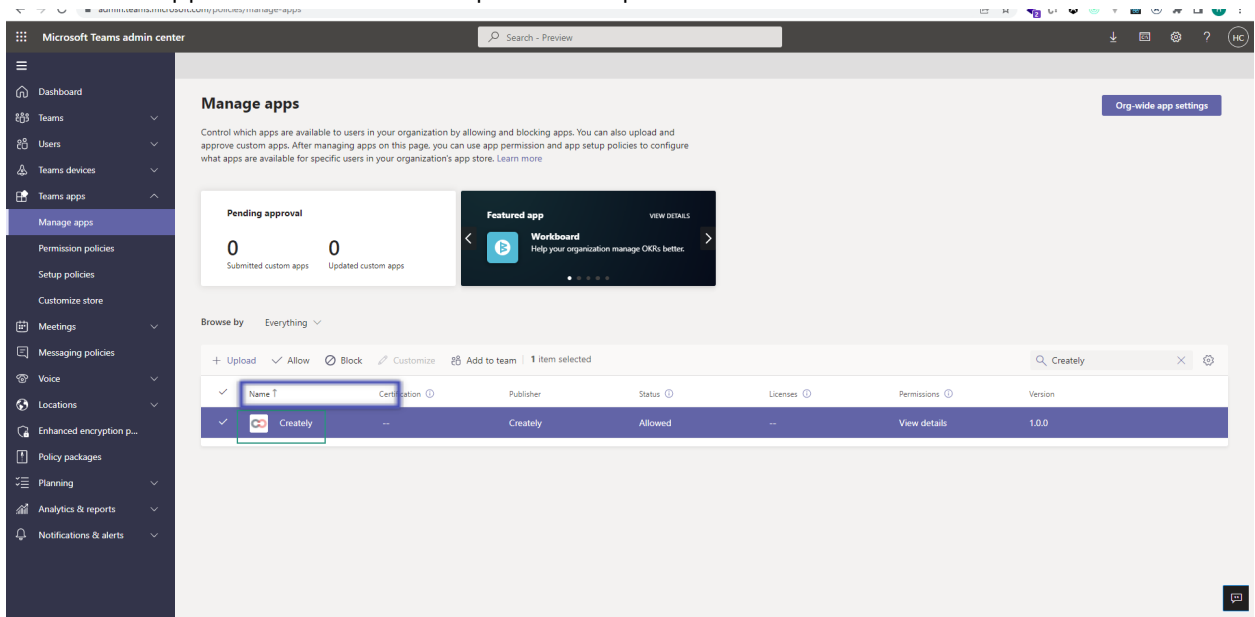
admin.teams.microsoft.com/policies/manage-apps

Microsoft Teams admin center

Search - Preview

HC

Dashboard
Teams
Users
Teams devices
Teams apps
Manage apps
Permission policies
Setup policies
Customize store
Meetings
Messaging policies
Voice
Locations
Enhanced encryption p...
Policy packages
Planning
Analytics & reports
Notifications & alerts

Manage apps

Org-wide app settings

Control which apps are available to users in your organization by allowing and blocking apps. You can also upload and approve custom apps. After managing apps on this page, you can use app permission and app setup policies to configure what apps are available for specific users in your organization's app store. Learn more

Pending approval

0
Submitted custom apps

0
Updated custom apps

Featured app

VIEW DETAILS

Workboard
Help your organization manage OKRs better.

Browse by Everything

+ Upload ✓ Allow Block Customize Add to team 1 item selected

Creately

| Name ↑ | Certification | Publisher | Status | Licenses | Permissions | Version |
|---|---|---|---|---|---|---|
| Creately | -- | Creately | Allowed | -- | View details | 1.0.0 |